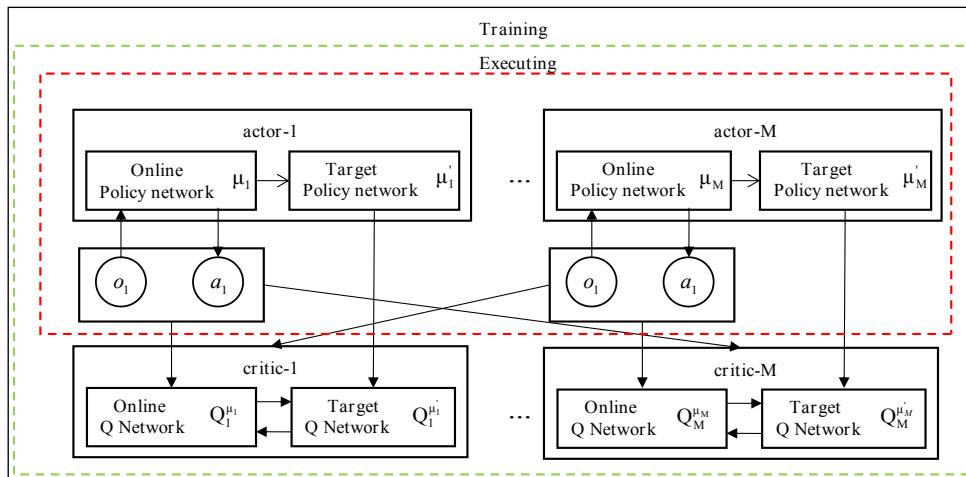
Training

Executing

actor-1

Online Policy network $\mu_1$

Target Policy network $\mu_1^{'}$

...

actor-M

Online Policy network $\mu_M$

Target Policy network $\mu_M^{'}$

$o_1$

$a_1$

$o_1$

$a_1$

critic-1

Online Q Network $Q_1^{\mu_1}$

Target Q Network $Q_1^{\mu_1^{'}}$

...

critic-M

Online Q Network $Q_M^{\mu_M}$

Target Q Network $Q_M^{\mu_M^{'}}$